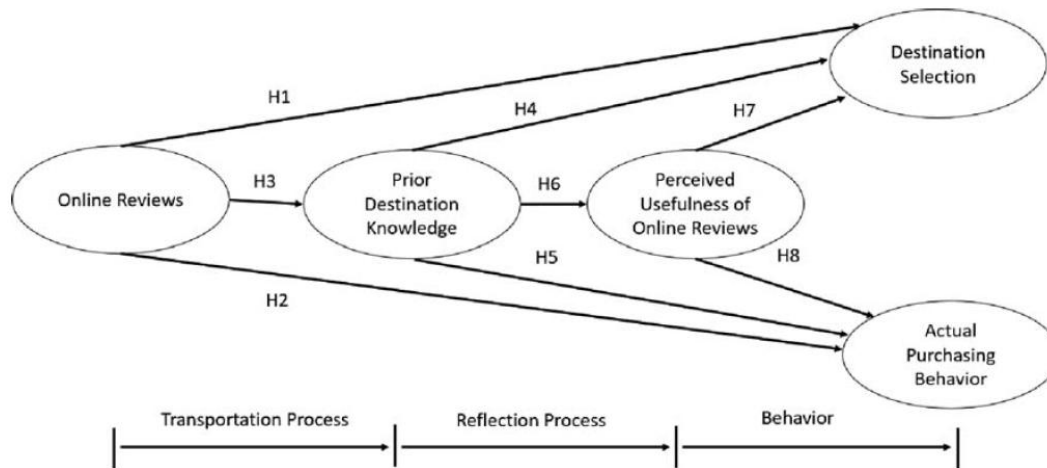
Destination Selection

H1

H4

H7

Online Reviews

H3

Prior Destination Knowledge

H6

Perceived Usefulness of Online Reviews

H5

H8

H2

Actual Purchasing Behavior

Transportation Process

Reflection Process

Behavior